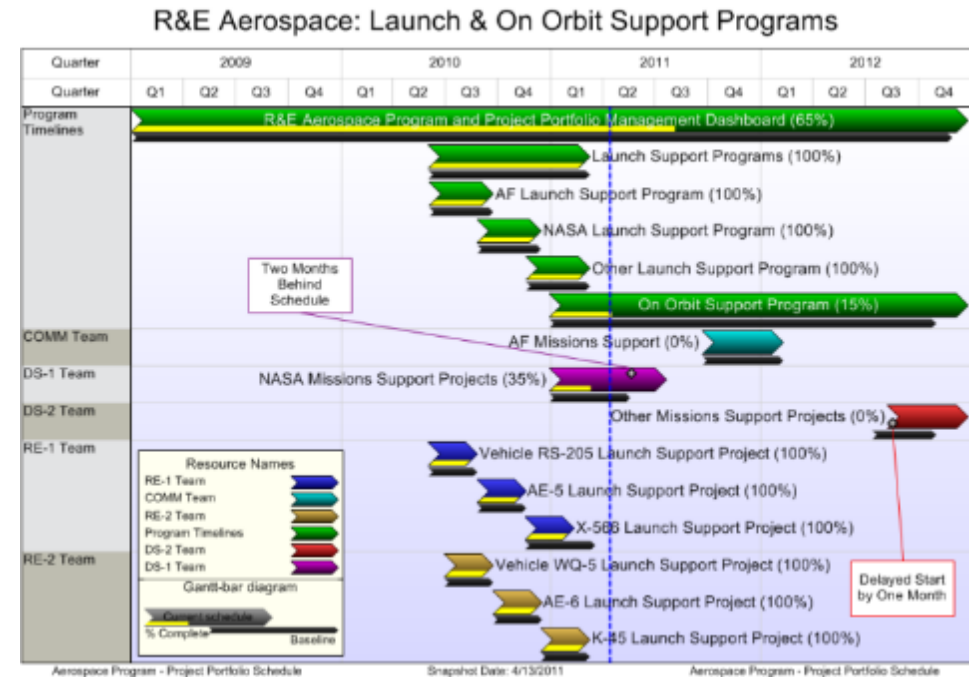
R&E Aerospace: Launch & On Orbit Support Programs

| Quarter | 2009 | | | | 2010 | | | | 2011 | | | | 2012 | | | |
|---|---|---|---|---|---|---|---|---|---|---|---|---|---|---|---|---|
| Quarter | Q1 | Q2 | Q3 | Q4 | Q1 | Q2 | Q3 | Q4 | Q1 | Q2 | Q3 | Q4 | Q1 | Q2 | Q3 | Q4 |

Program Timelines

R&E Aerospace Program and Project Portfolio Management Dashboard (65%)

Launch Support Programs (100%)

AF Launch Support Program (100%)

NASA Launch Support Program (100%)

Other Launch Support Program (100%)

Two Months Behind Schedule

On Orbit Support Program (15%)

COMM Team

AF Missions Support (0%)

DS-1 Team

NASA Missions Support Projects (35%)

DS-2 Team

Other Missions Support Projects (0%)

RE-1 Team

Vehicle RS-205 Launch Support Project (100%)

AE-5 Launch Support Project (100%)

X-568 Launch Support Project (100%)

RE-2 Team

Vehicle WQ-5 Launch Support Project (100%)

AE-6 Launch Support Project (100%)

K-45 Launch Support Project (100%)

Delayed Start by One Month

Resource Names
RE-1 Team
COMM Team
RE-2 Team
Program Timelines
DS-2 Team
DS-1 Team

Gantt-bar diagram
Current schedule
% Complete
Baseline

Aerospace Program - Project Portfolio Schedule Snapshot Date: 4/13/2011 Aerospace Program - Project Portfolio Schedule